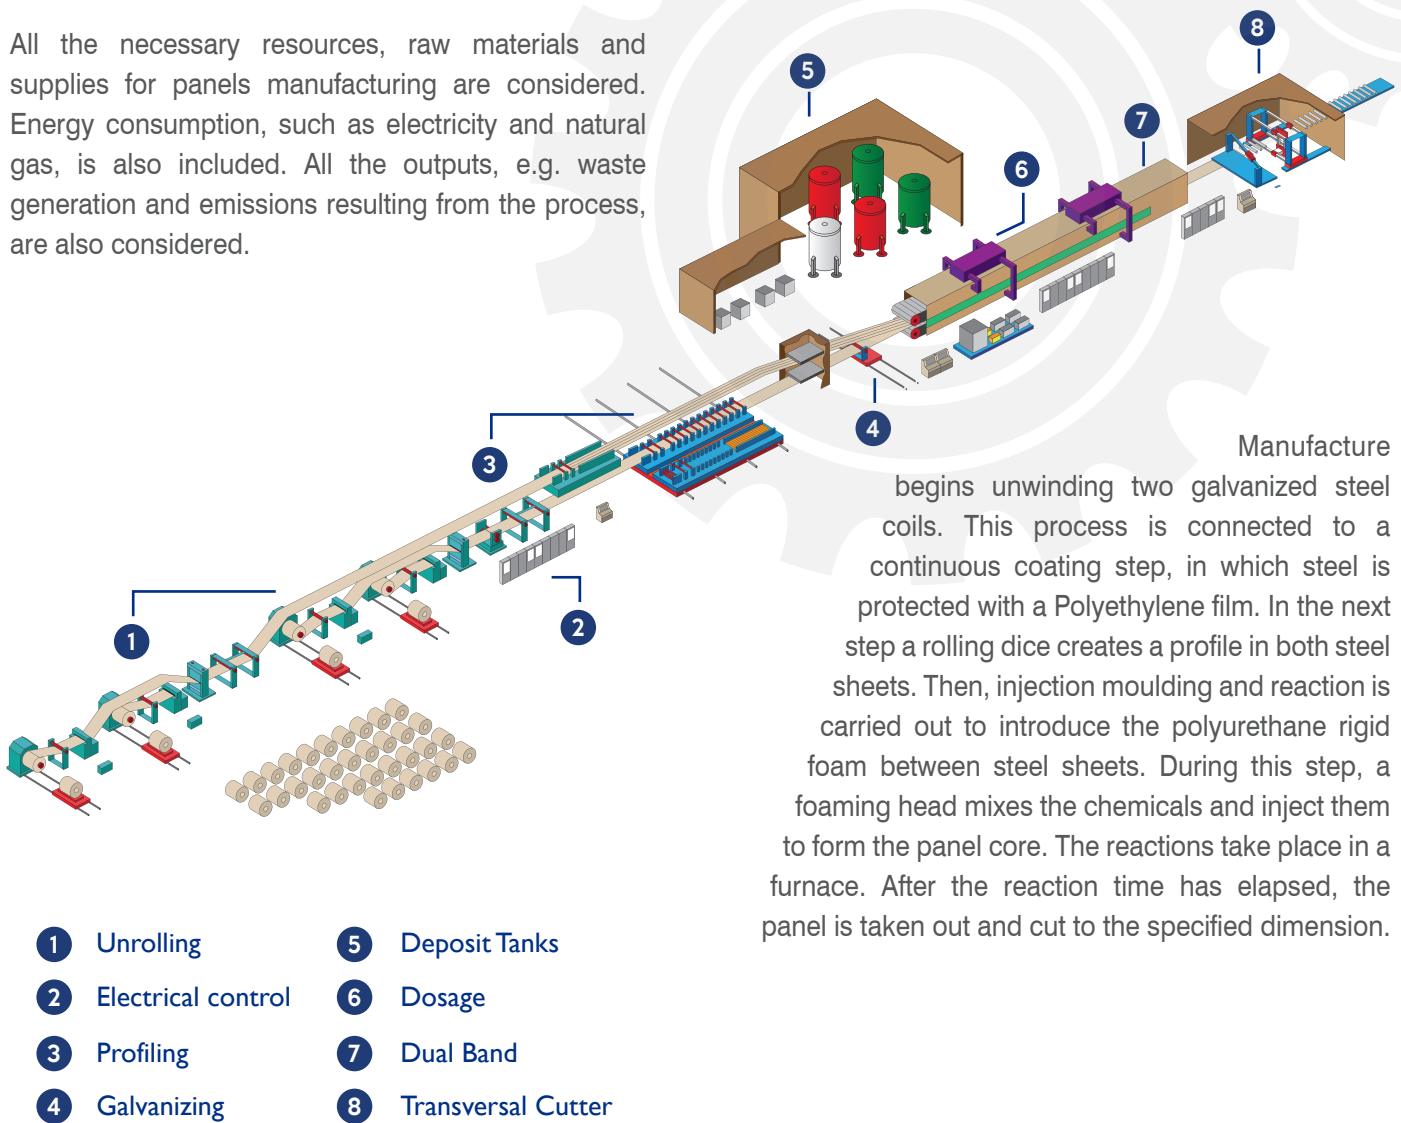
All the necessary resources, raw materials and supplies for panels manufacturing are considered. Energy consumption, such as electricity and natural gas, is also included. All the outputs, e.g. waste generation and emissions resulting from the process, are also considered.

8

5

7

6

4

3

2

1

Manufacture begins unwinding two galvanized steel coils. This process is connected to a continuous coating step, in which steel is protected with a Polyethylene film. In the next step a rolling dice creates a profile in both steel sheets. Then, injection moulding and reaction is carried out to introduce the polyurethane rigid foam between steel sheets. During this step, a foaming head mixes the chemicals and inject them to form the panel core. The reactions take place in a furnace. After the reaction time has elapsed, the panel is taken out and cut to the specified dimension.

1 Unrolling
2 Electrical control
3 Profiling
4 Galvanizing
5 Deposit Tanks
6 Dosage
7 Dual Band
8 Transversal Cutter